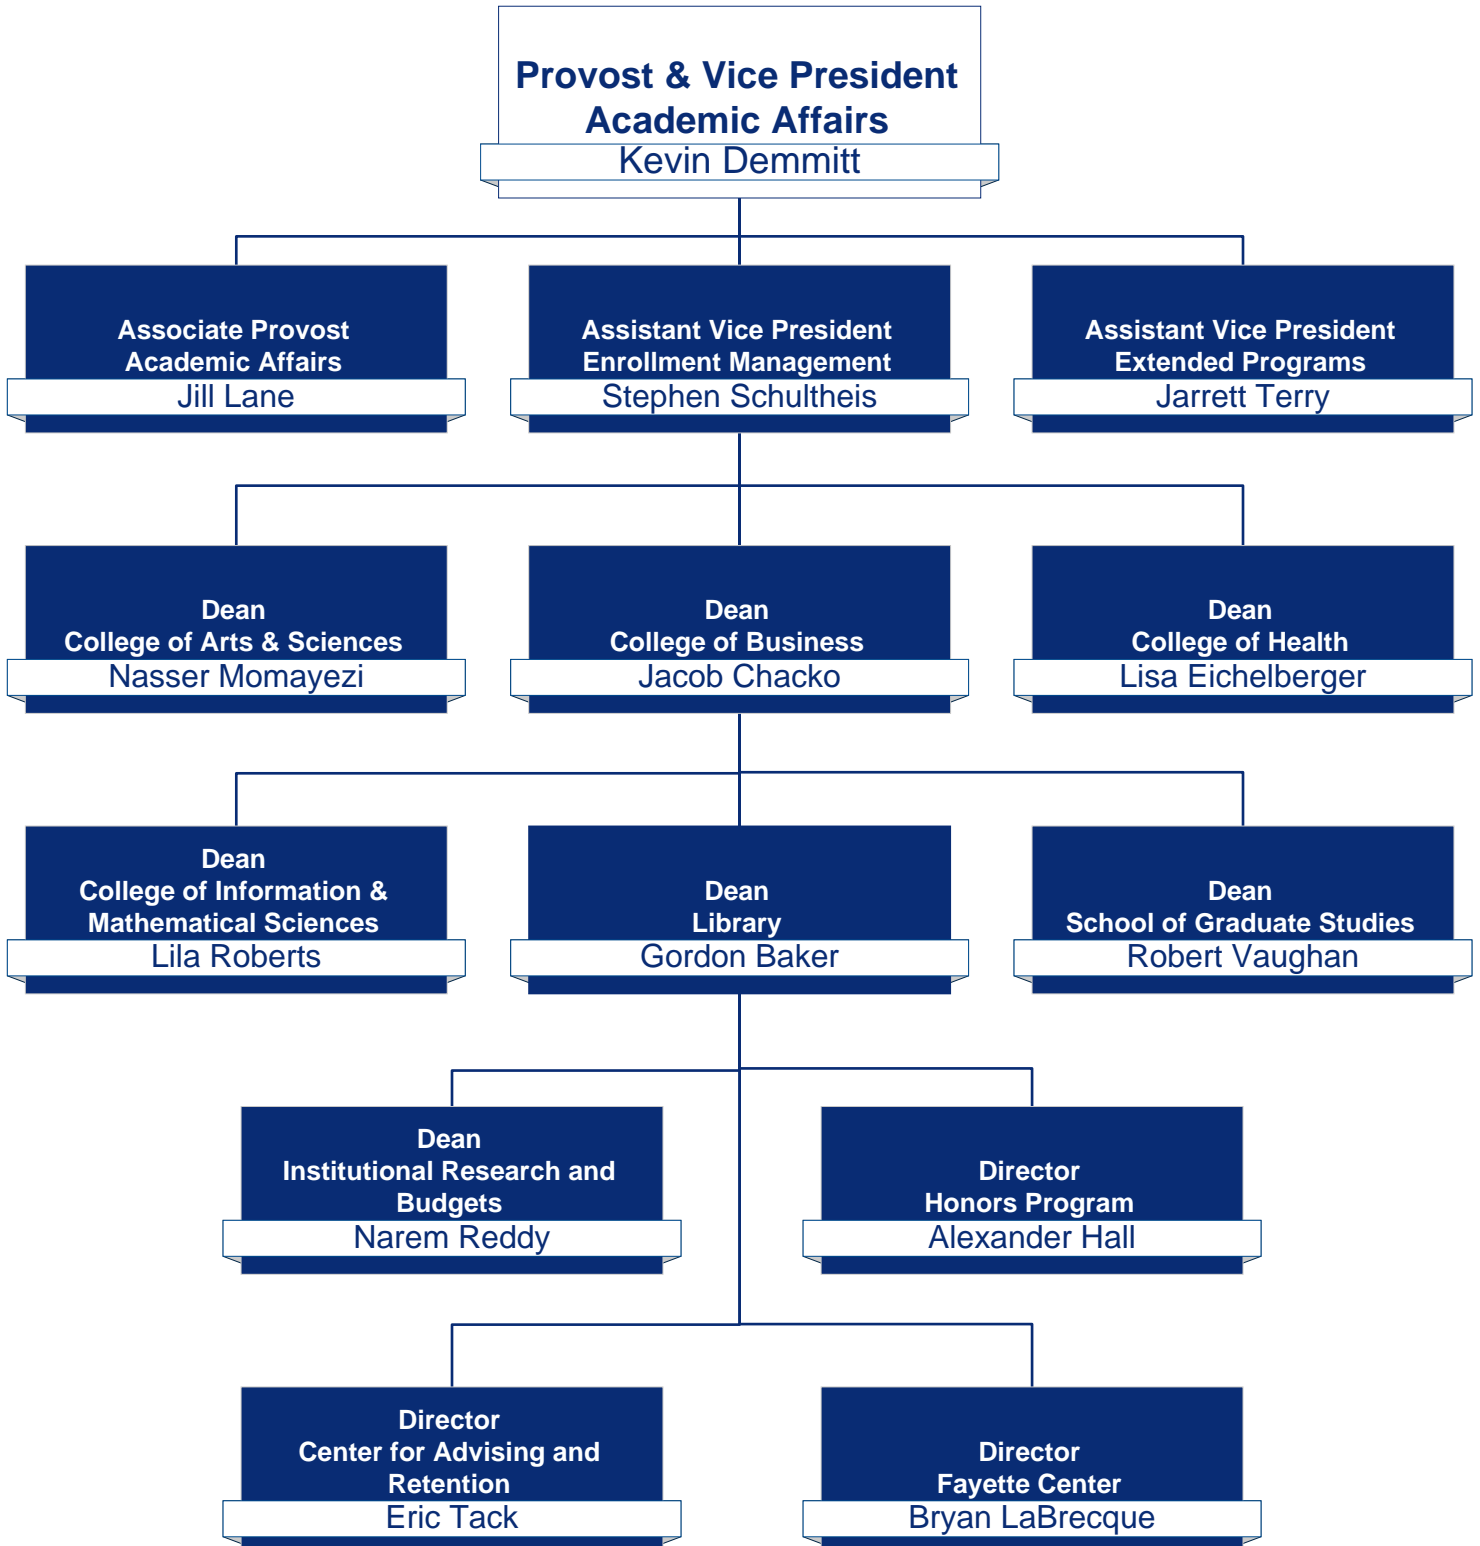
Provost & Vice President
Academic Affairs
Kevin Demmitt

Associate Provost
Academic Affairs
Jill Lane

Assistant Vice President
Enrollment Management
Stephen Schultheis

Assistant Vice President
Extended Programs
Jarrett Terry

Dean
College of Arts & Sciences
Nasser Momayezi

Dean
College of Business
Jacob Chacko

Dean
College of Health
Lisa Eichelberger

Dean
College of Information & Mathematical Sciences
Lila Roberts

Dean
Library
Gordon Baker

Dean
School of Graduate Studies
Robert Vaughan

Dean
Institutional Research and Budgets
Narem Reddy

Director
Honors Program
Alexander Hall

Director
Center for Advising and Retention
Eric Tack

Director
Fayette Center
Bryan LaBrecque